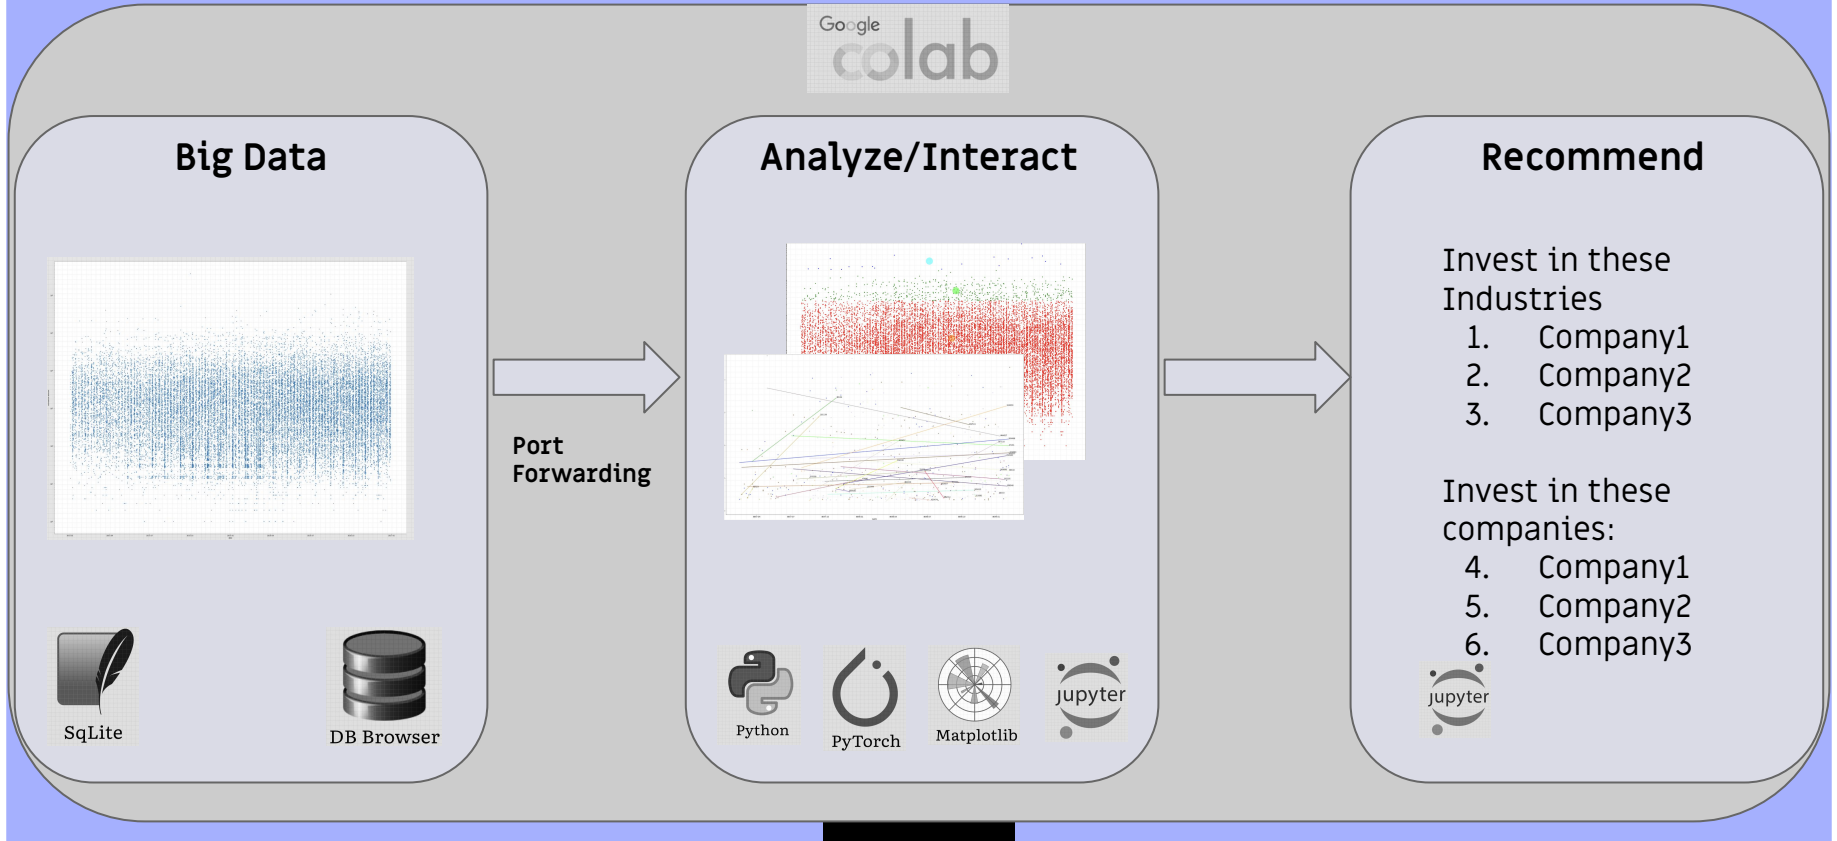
Google colab

Big Data

SqLite

DB Browser

Port Forwarding

Analyze/Interact

Python

PyTorch

Matplotlib

jupyter

Recommend

Invest in these Industries
1. Company1
2. Company2
3. Company3

Invest in these companies:
4. Company1
5. Company2
6. Company3

jupyter